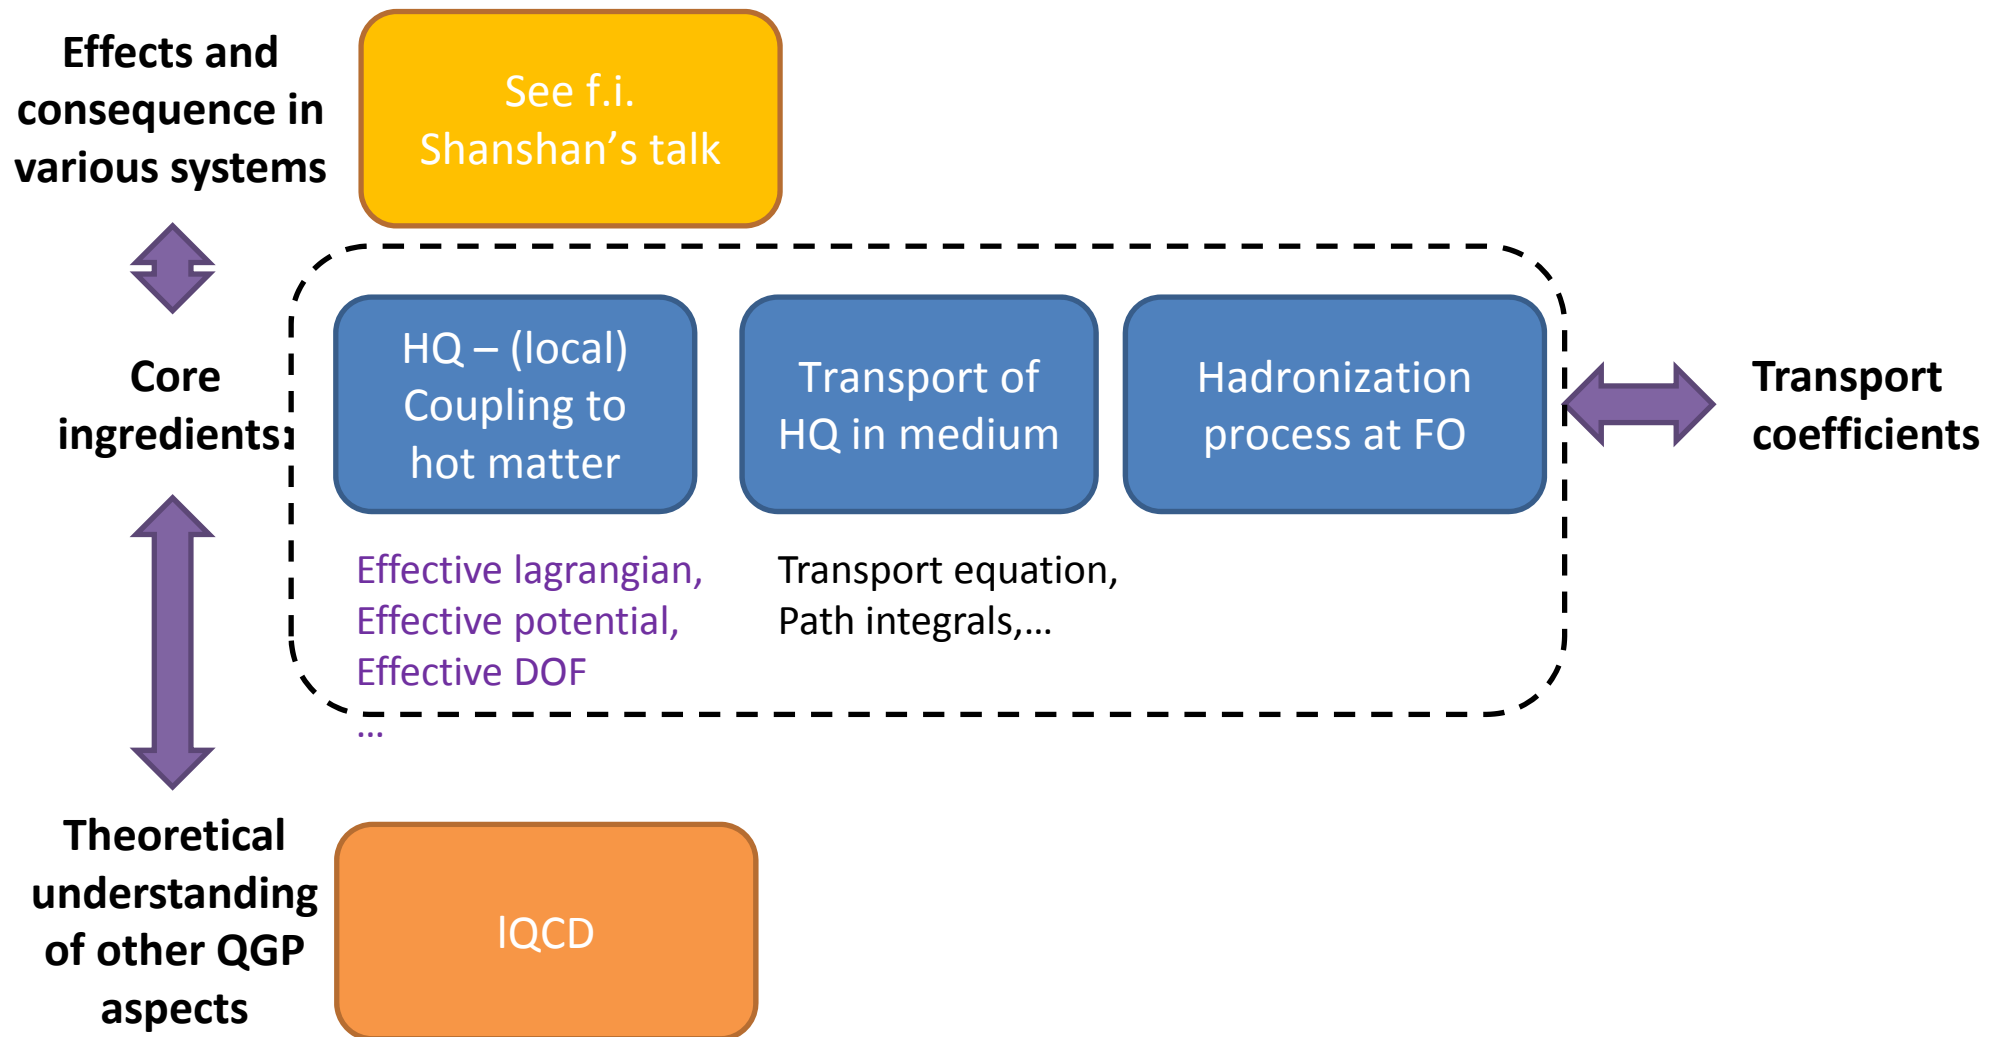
Effects and consequence in various systems

See f.i. Shanshan's talk

Core ingredients:

HQ – (local) Coupling to hot matter

Transport of HQ in medium

Hadronization process at FO

Transport coefficients

Effective lagrangian, Effective potential, Effective DOF …

Transport equation, Path integrals,…

Theoretical understanding of other QGP aspects

lQCD